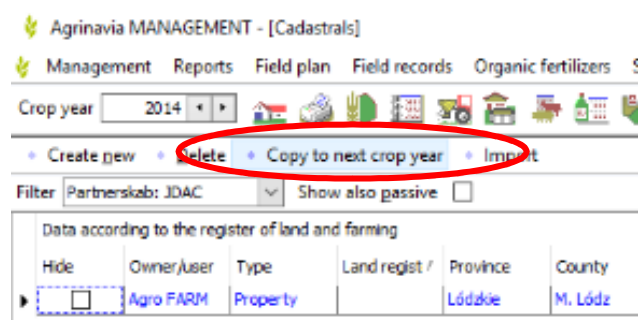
Agrinavia MANAGEMENT - [Cadastrals]

Management Reports Field plan Field records Organic fertilizers S

Crop year 2014

Create new Delete Copy to next crop year Import

Filter Partnerskab: JDAC Show also passive

Data according to the register of land and farming

| Hide | Owner/user | Type | Land regist / | Province | County |
|---|---|---|---|---|---|
| ☐ | Agro FARM | Property | | Lódzkie | M. Lódz |